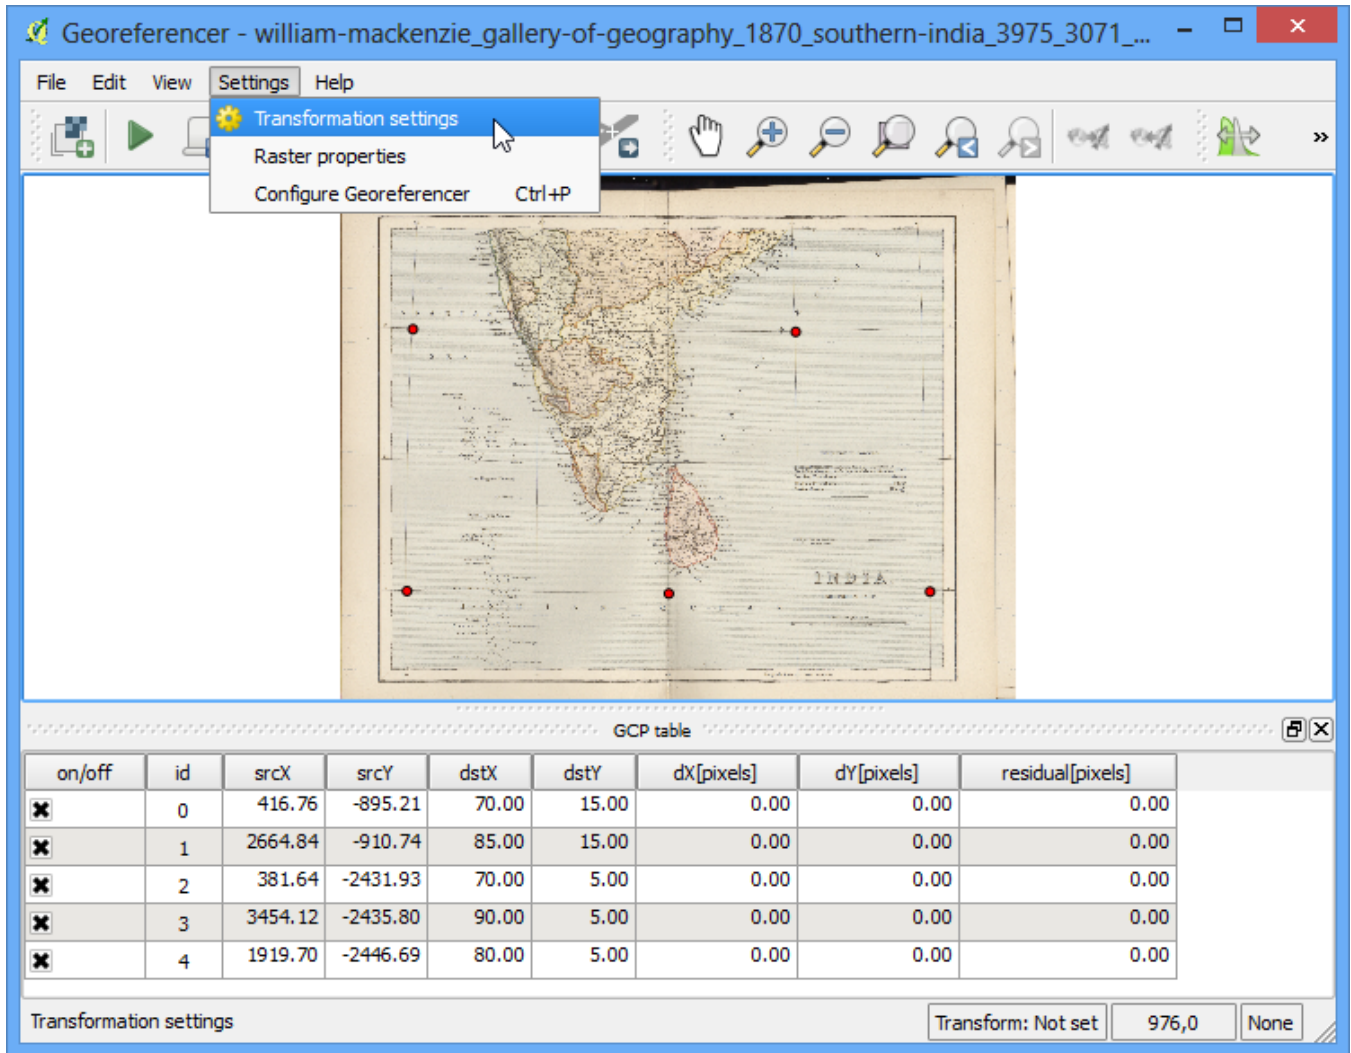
Georeferencer - william-mackenzie_gallery-of-geography_1870_southern-india_3975_3071_...

File Edit View Settings Help

Transformation settings
Raster properties
Configure Georeferencer Ctrl+P

INDIA

GCP table

| on/off | id | srcX | srcY | dstX | dstY | dX[pixels] | dY[pixels] | residual[pixels] |
|---|---|---|---|---|---|---|---|---|
| ✖ | 0 | 416.76 | -895.21 | 70.00 | 15.00 | 0.00 | 0.00 | 0.00 |
| ✖ | 1 | 2664.84 | -910.74 | 85.00 | 15.00 | 0.00 | 0.00 | 0.00 |
| ✖ | 2 | 381.64 | -2431.93 | 70.00 | 5.00 | 0.00 | 0.00 | 0.00 |
| ✖ | 3 | 3454.12 | -2435.80 | 90.00 | 5.00 | 0.00 | 0.00 | 0.00 |
| ✖ | 4 | 1919.70 | -2446.69 | 80.00 | 5.00 | 0.00 | 0.00 | 0.00 |

Transformation settings

Transform: Not set 976,0 None